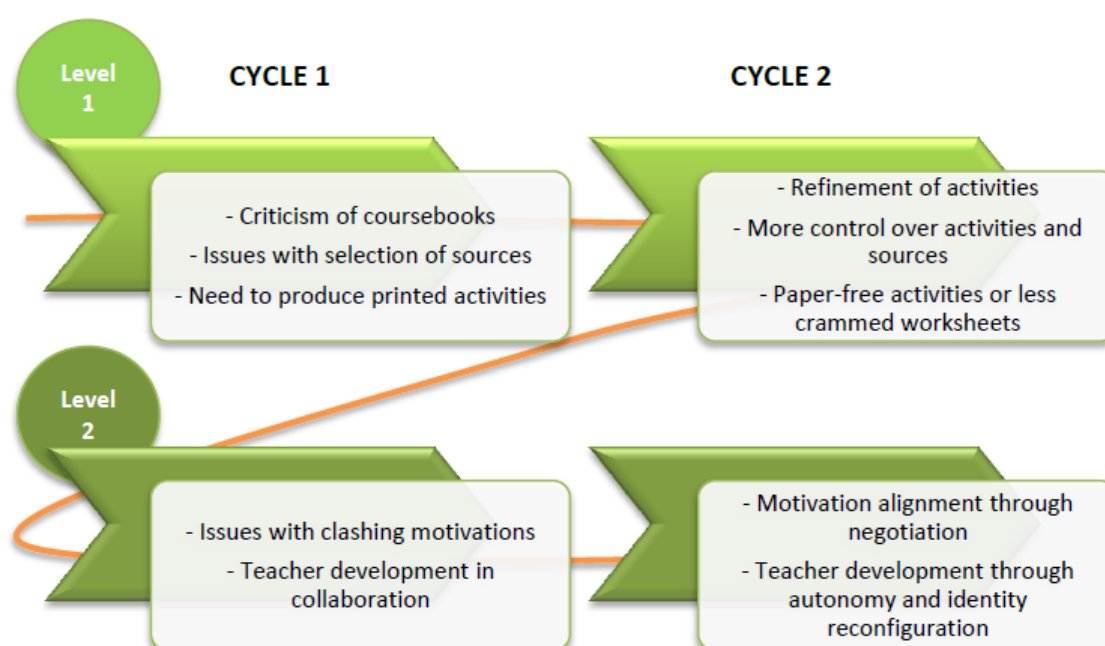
Level 1

CYCLE 1

CYCLE 2

- Criticism of coursebooks
- Issues with selection of sources
- Need to produce printed activities

- Refinement of activities
- More control over activities and sources
- Paper-free activities or less crammed worksheets

Level 2

- Issues with clashing motivations
- Teacher development in collaboration

- Motivation alignment through negotiation
- Teacher development through autonomy and identity reconfiguration